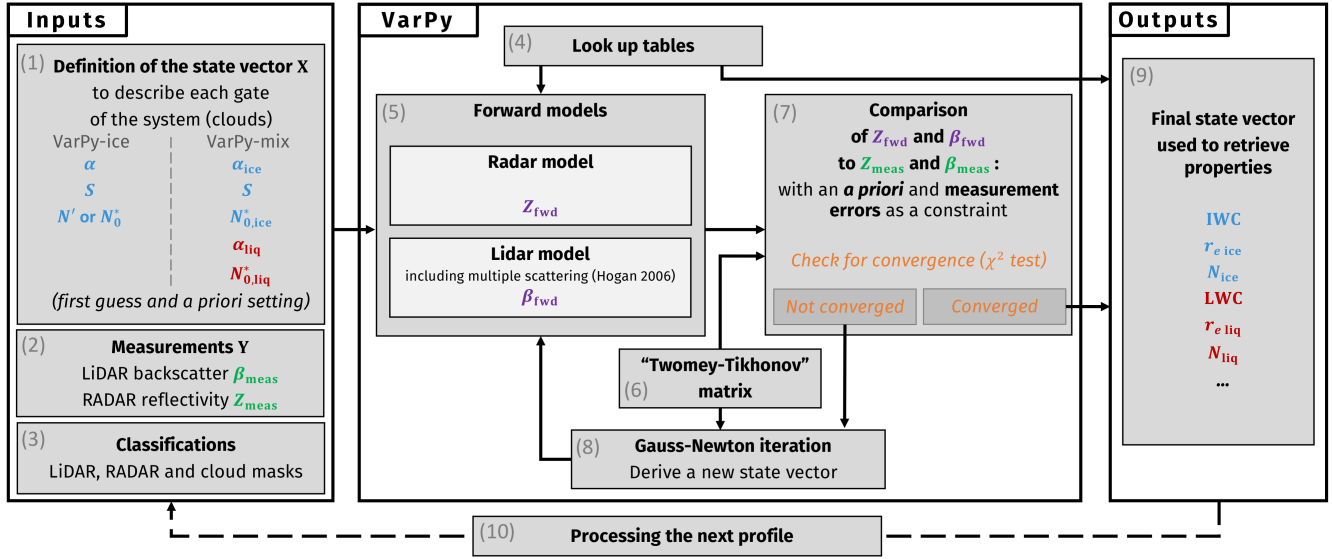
Inputs

(1) Definition of the state vector X to describe each gate of the system (clouds)

VarPy-ice
$\alpha$
$S$
$N'$ or $N_0^*$

VarPy-mix
$\alpha_{\text{ice}}$
$S$
$N_{0,\text{ice}}^*$
$\alpha_{\text{liq}}$
$N_{0,\text{liq}}^*$

(first guess and a priori setting)

(2) Measurements Y
LiDAR backscatter $\beta_{\text{meas}}$
RADAR reflectivity $Z_{\text{meas}}$

(3) Classifications
LiDAR, RADAR and cloud masks

VarPy

(4) Look up tables

(5) Forward models

Radar model
$Z_{\text{fwd}}$

Lidar model
including multiple scattering (Hogan 2006)
$\beta_{\text{fwd}}$

(7) Comparison of $Z_{\text{fwd}}$ and $\beta_{\text{fwd}}$ to $Z_{\text{meas}}$ and $\beta_{\text{meas}}$ : with an a priori and measurement errors as a constraint

Check for convergence ($\chi^2$ test)

Not converged
Converged

"Twomey-Tikhonov"
(6) matrix

(8) Gauss-Newton iteration
Derive a new state vector

Outputs

(9) Final state vector used to retrieve properties

IWC
$r_{e\ \text{ice}}$
$N_{\text{ice}}$
LWC
$r_{e\ \text{liq}}$
$N_{\text{liq}}$
...

(10) Processing the next profile